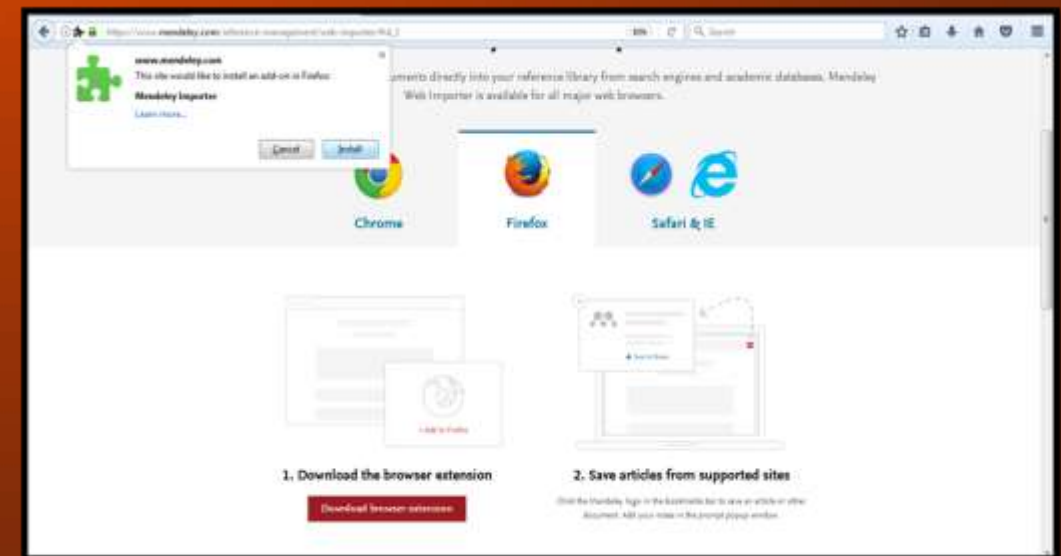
https://www.mendeley.com/reference-management/web-importer/#id_1

80%

Search

www.mendeley.com

This site would like to install an add-on in Firefox:

Mendeley Importer

Learn more...

Cancel

Install

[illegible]uments directly into your reference library from search engines and academic databases. Mendeley Web Importer is available for all major web browsers.

Chrome

Firefox

Safari & IE

+ Add to Firefox

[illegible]

1. Download the browser extension

Download browser extension

2. Save articles from supported sites

Click the Mendeley logo in the bookmarks bar to save an article or other document. Add your notes in the prompt popup window.